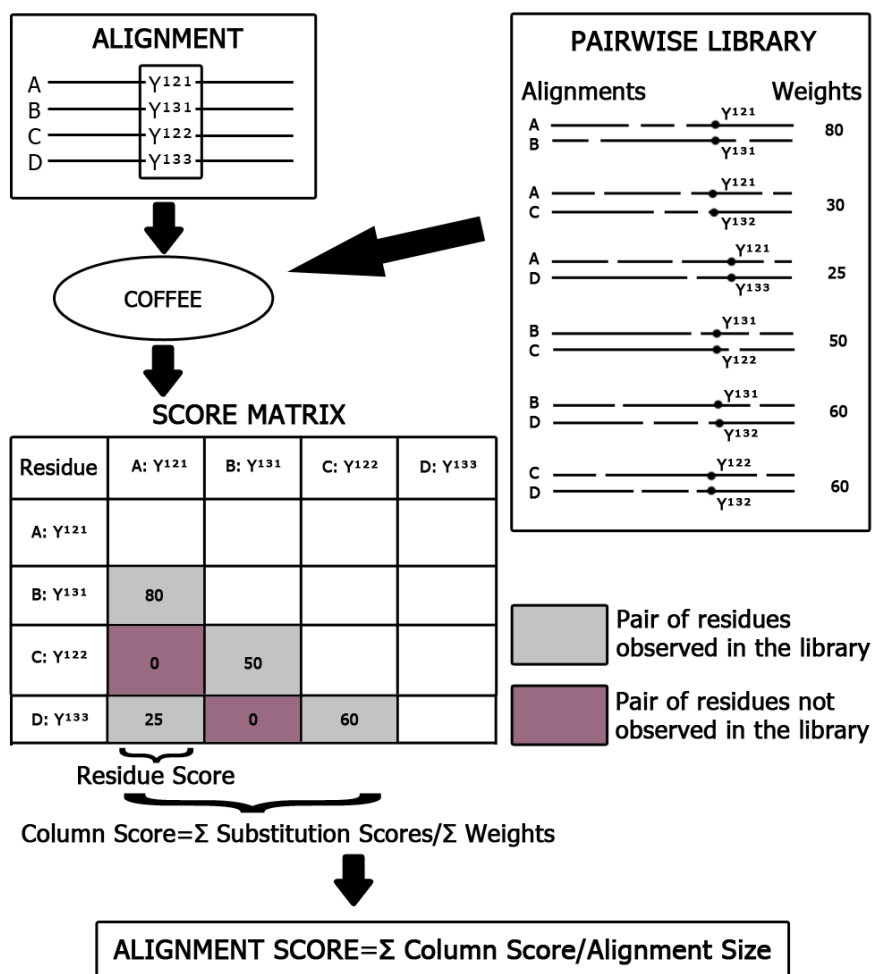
ALIGNMENT

A $Y^{121}$
B $Y^{131}$
C $Y^{122}$
D $Y^{133}$

PAIRWISE LIBRARY

Alignments Weights

A $Y^{121}$
B $Y^{131}$ 80

A $Y^{121}$
C $Y^{132}$ 30

A $Y^{121}$
D $Y^{133}$ 25

B $Y^{131}$
C $Y^{122}$ 50

B $Y^{131}$
D $Y^{132}$ 60

C $Y^{122}$
D $Y^{132}$ 60

COFFEE

SCORE MATRIX

| Residue | A: $Y^{121}$ | B: $Y^{131}$ | C: $Y^{122}$ | D: $Y^{133}$ |
|---|---|---|---|---|
| A: $Y^{121}$ | | | | |
| B: $Y^{131}$ | 80 | | | |
| C: $Y^{122}$ | 0 | 50 | | |
| D: $Y^{133}$ | 25 | 0 | 60 | |

Pair of residues observed in the library

Pair of residues not observed in the library

Residue Score

Column Score=Σ Substitution Scores/Σ Weights

ALIGNMENT SCORE=Σ Column Score/Alignment Size